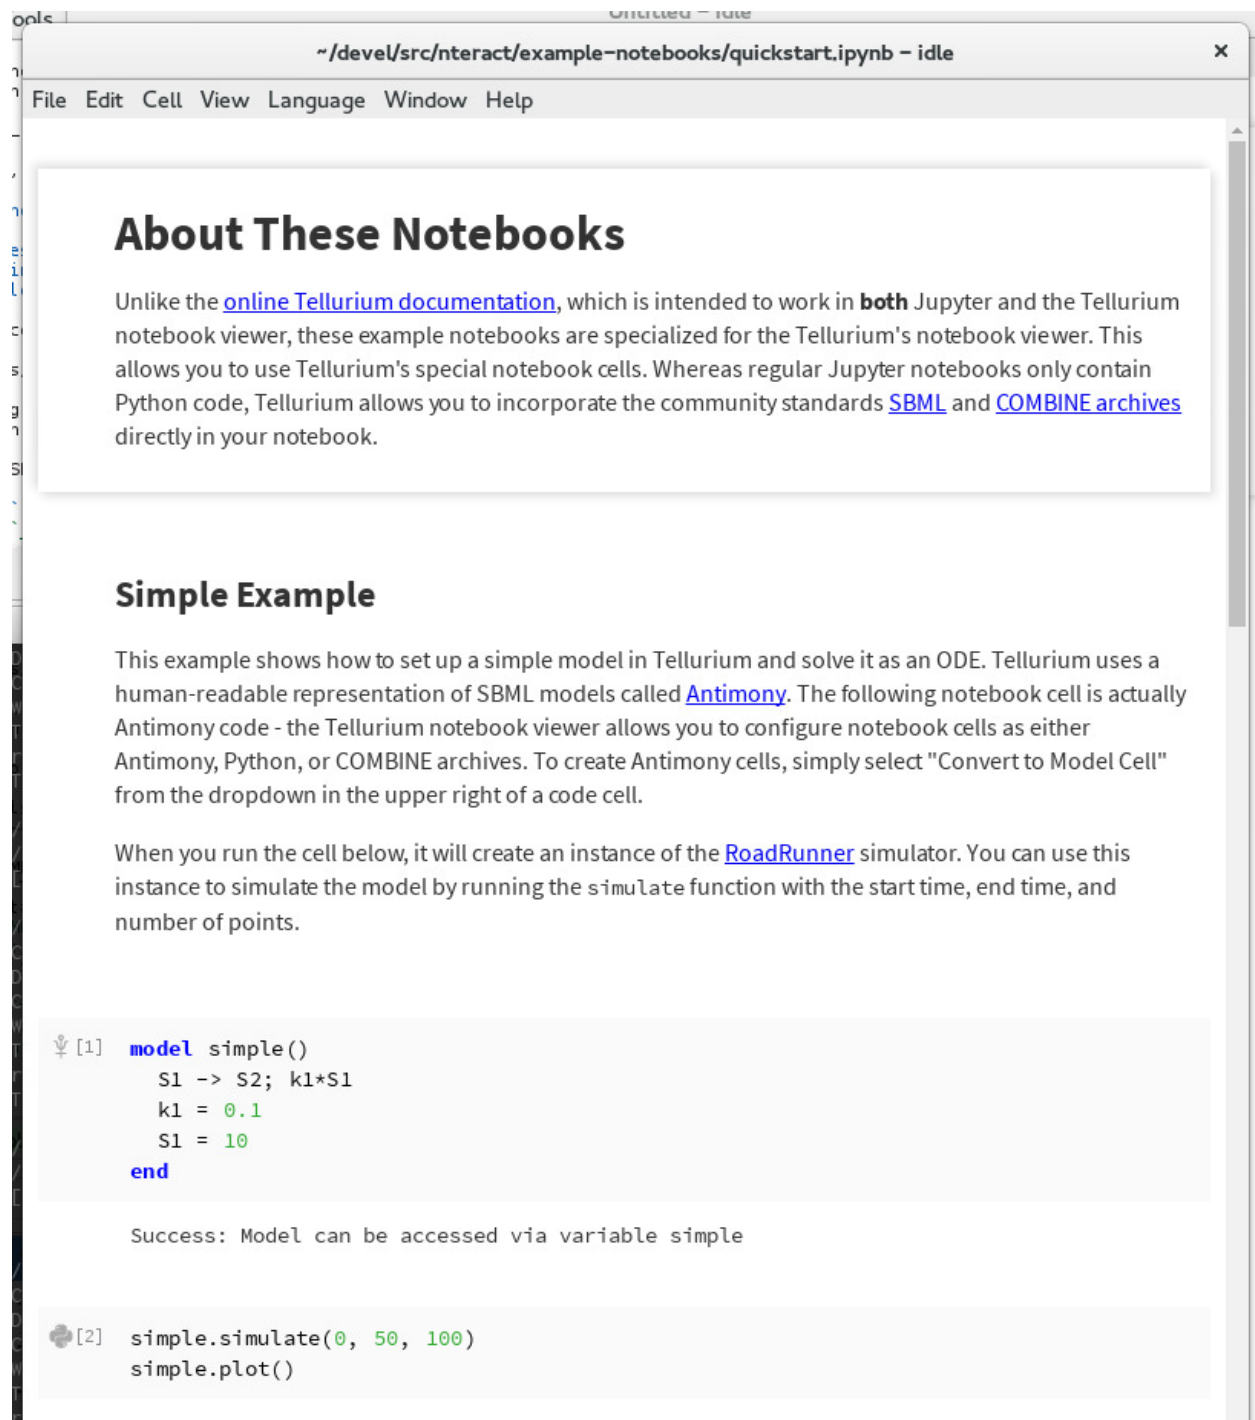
~/devel/src/nteract/example-notebooks/quickstart.ipynb – idle

File Edit Cell View Language Window Help

# About These Notebooks

Unlike the online Tellurium documentation, which is intended to work in **both** Jupyter and the Tellurium notebook viewer, these example notebooks are specialized for the Tellurium's notebook viewer. This allows you to use Tellurium's special notebook cells. Whereas regular Jupyter notebooks only contain Python code, Tellurium allows you to incorporate the community standards SBML and COMBINE archives directly in your notebook.

## Simple Example

This example shows how to set up a simple model in Tellurium and solve it as an ODE. Tellurium uses a human-readable representation of SBML models called Antimony. The following notebook cell is actually Antimony code - the Tellurium notebook viewer allows you to configure notebook cells as either Antimony, Python, or COMBINE archives. To create Antimony cells, simply select "Convert to Model Cell" from the dropdown in the upper right of a code cell.

When you run the cell below, it will create an instance of the RoadRunner simulator. You can use this instance to simulate the model by running the simulate function with the start time, end time, and number of points.

[1]
model simple()
  S1 -> S2; k1*S1
  k1 = 0.1
  S1 = 10
end

Success: Model can be accessed via variable simple

[2]
simple.simulate(0, 50, 100)
simple.plot()